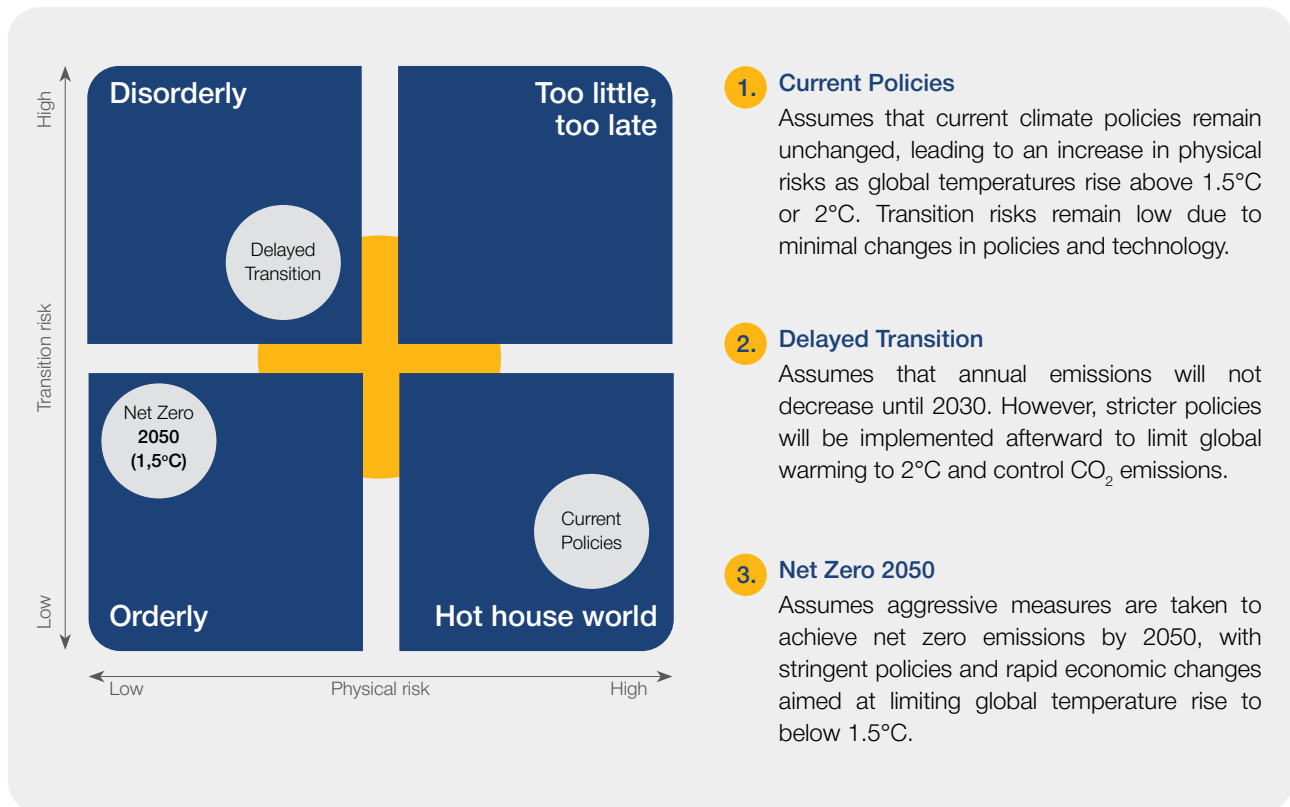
High

Transition risk

Low

Disorderly

Too little, too late

Delayed Transition

Net Zero **2050** **(1,5°C)**

Current Policies

Orderly

Hot house world

Low Physical risk High

1. Current Policies

Assumes that current climate policies remain unchanged, leading to an increase in physical risks as global temperatures rise above 1.5°C or 2°C. Transition risks remain low due to minimal changes in policies and technology.

2. Delayed Transition

Assumes that annual emissions will not decrease until 2030. However, stricter policies will be implemented afterward to limit global warming to 2°C and control $CO_2$ emissions.

3. Net Zero 2050

Assumes aggressive measures are taken to achieve net zero emissions by 2050, with stringent policies and rapid economic changes aimed at limiting global temperature rise to below 1.5°C.